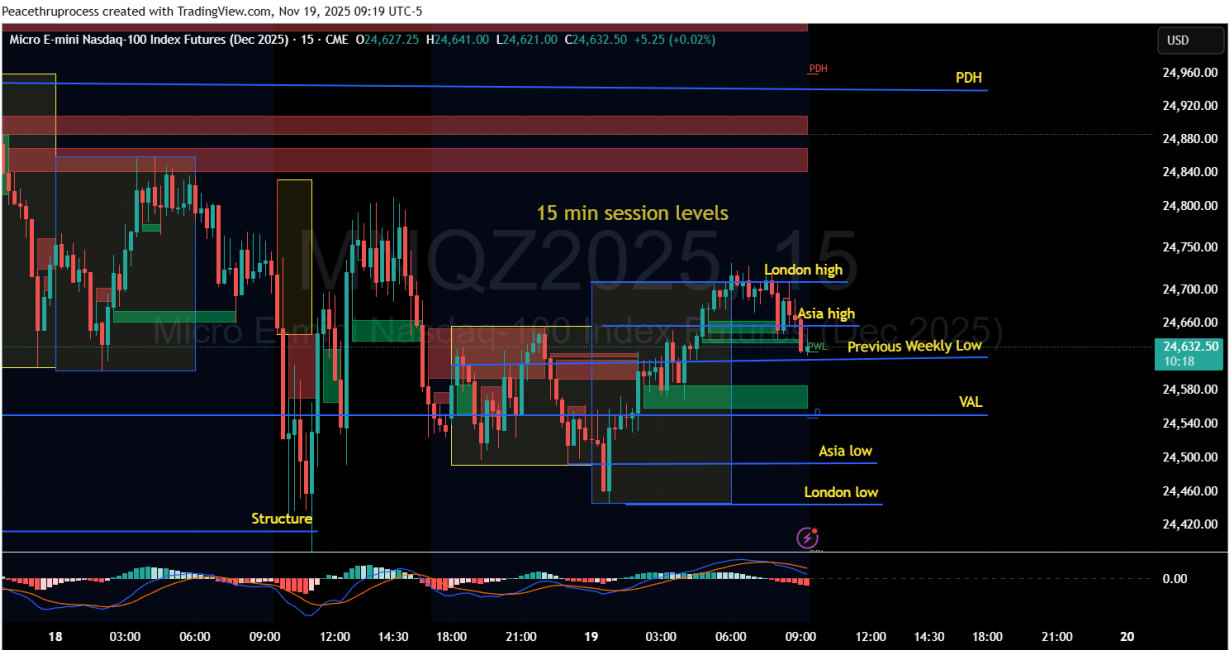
Peacethruprocess created with TradingView.com, Nov 19, 2025 09:19 UTC-5

Micro E-mini Nasdaq-100 Index Futures (Dec 2025) · 15 · CME O24,627.25 H24,641.00 L24,621.00 C24,632.50 +5.25 (+0.02%)

USD

MNQZ2025, 15
Micro E-mini Nasdaq-100 Index Futures (Dec 2025)

PDH
PDH
15 min session levels
London high
Asia high
PWL
Previous Weekly Low
VAL
D
Asia low
London low
Structure

24,960.00
24,920.00
24,880.00
24,840.00
24,800.00
24,750.00
24,700.00
24,660.00
24,632.50
10:18
24,580.00
24,540.00
24,500.00
24,460.00
24,420.00
0.00

18 03:00 06:00 09:00 12:00 14:30 18:00 21:00 19 03:00 06:00 09:00 12:00 14:30 18:00 21:00 20